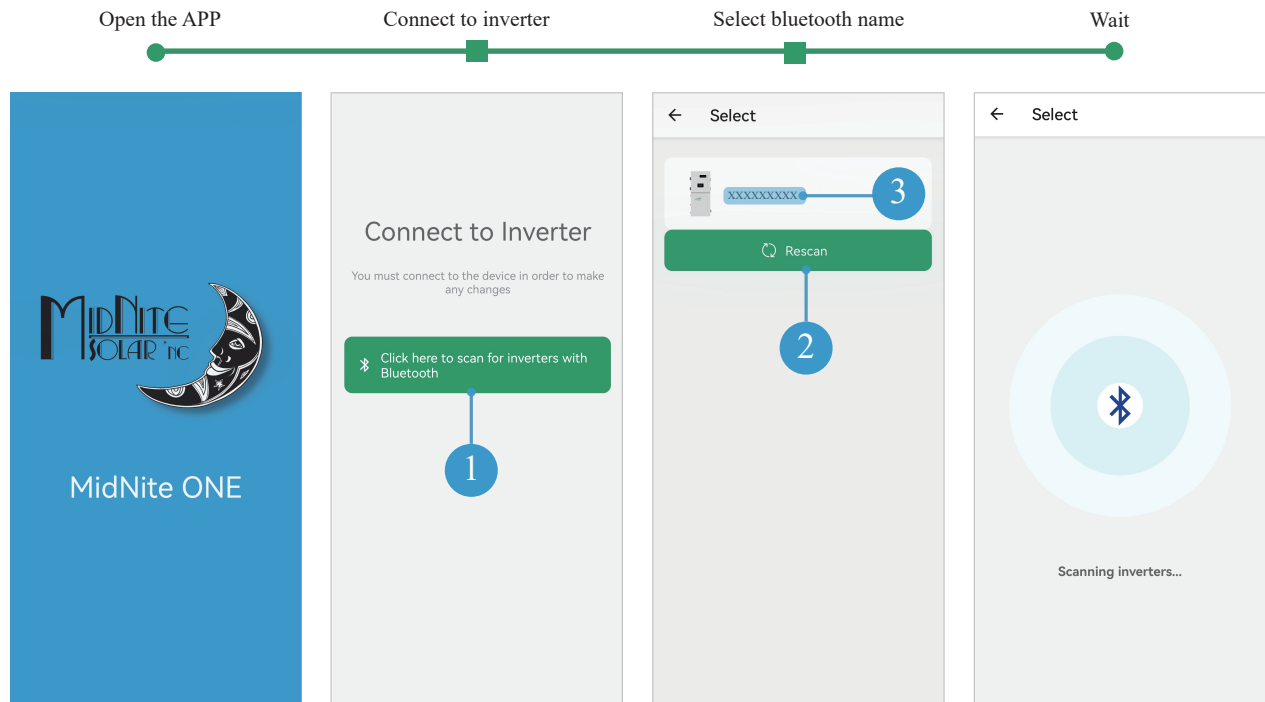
Open the APP
Connect to inverter
Select bluetooth name
Wait

MidNite SOLAR inc

MidNite ONE

Connect to Inverter

You must connect to the device in order to make any changes

Click here to scan for inverters with Bluetooth

1

Select

XXXXXXXXX

3

Rescan

2

Select

Scanning inverters...